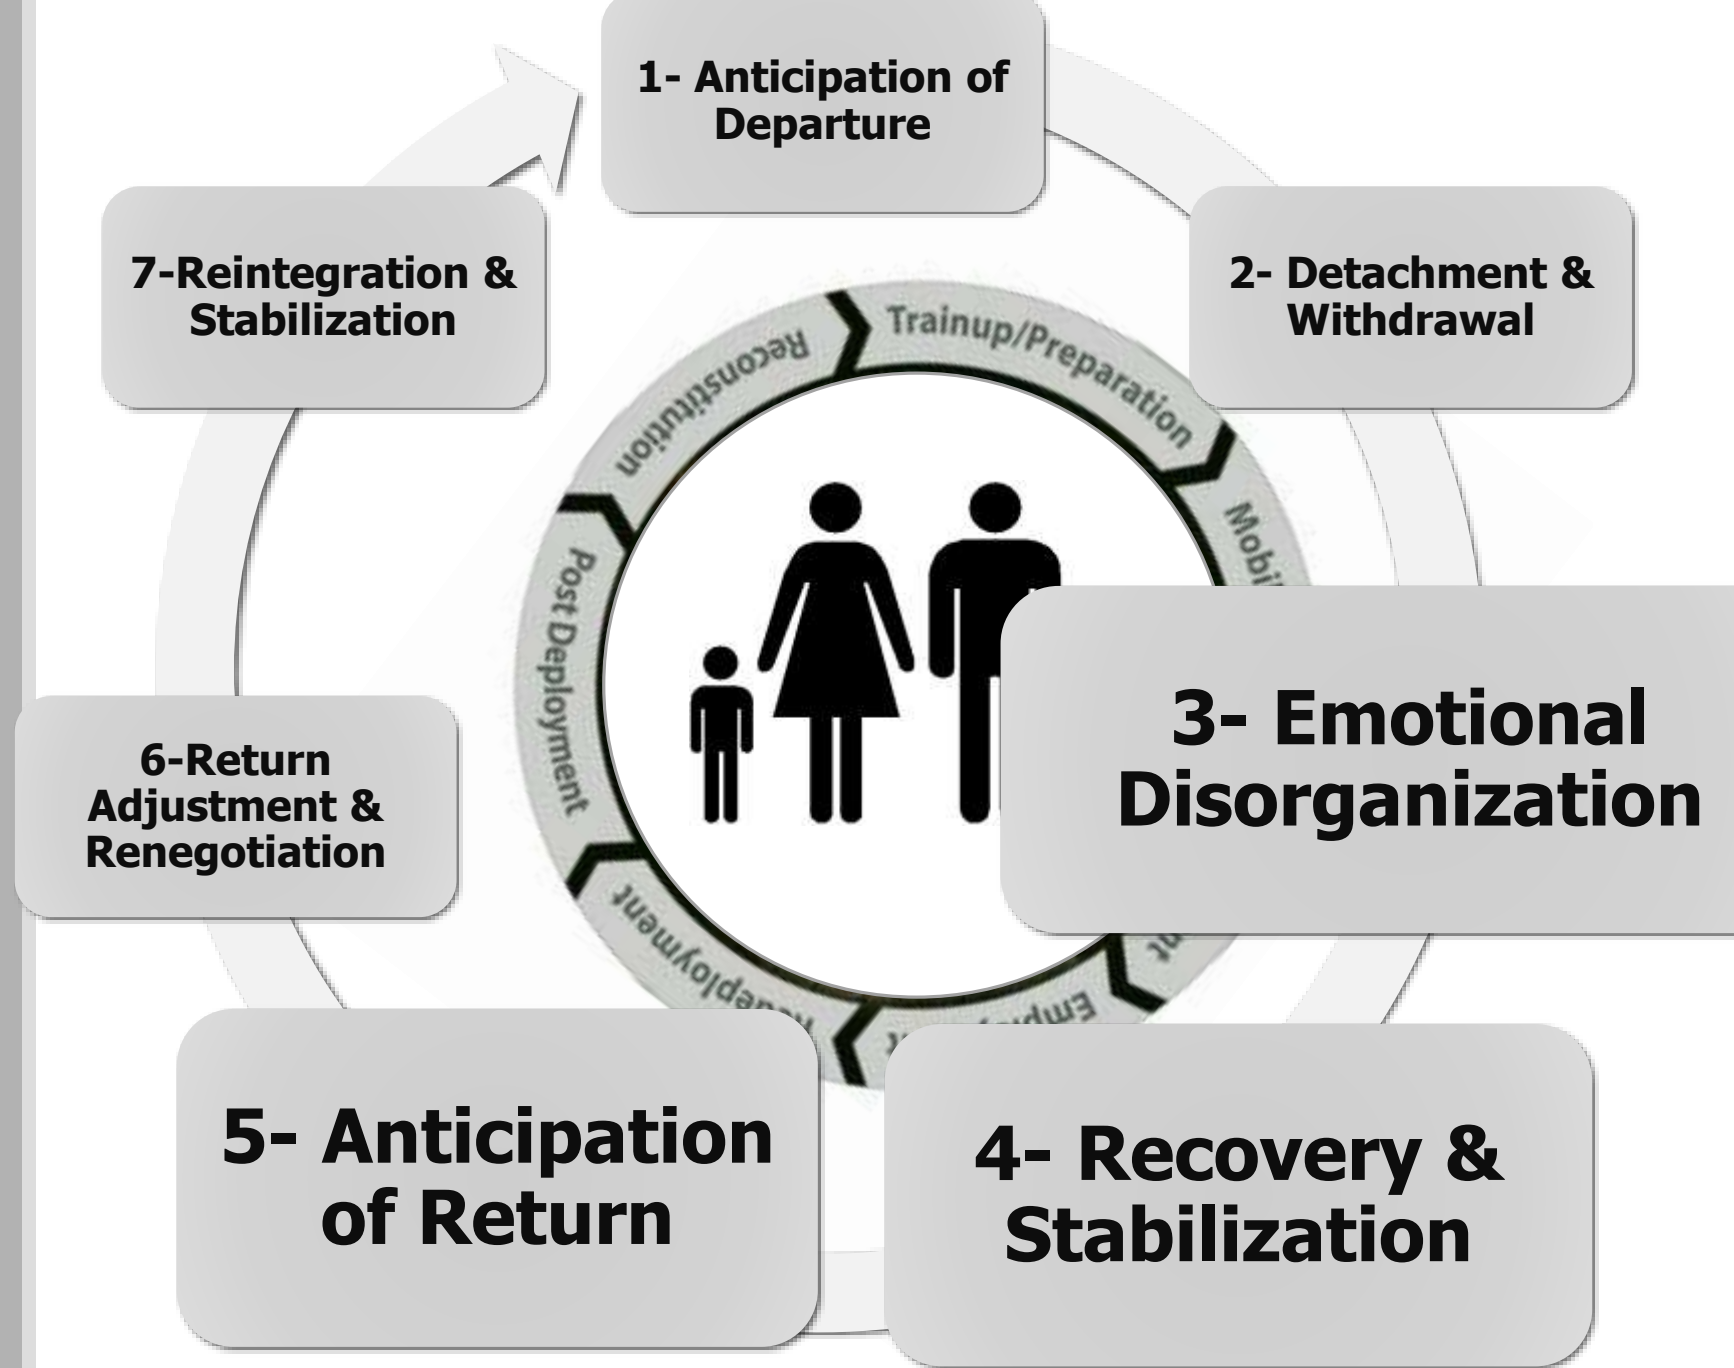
1- Anticipation of Departure

2- Detachment & Withdrawal

3- Emotional Disorganization

4- Recovery & Stabilization

5- Anticipation of Return

6-Return Adjustment & Renegotiation

7-Reintegration & Stabilization

Trainup/Preparation

Mobi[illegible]

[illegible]t

Emp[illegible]

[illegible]deployment

Post Deployment

Reconstitution